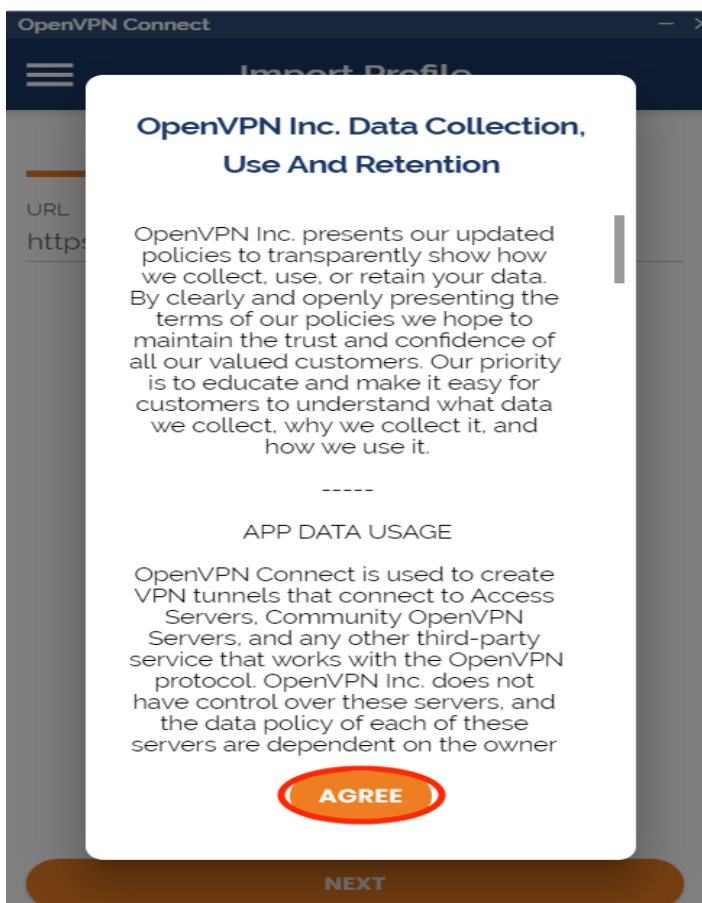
OpenVPN Connect

Import Profile

URL
https

OpenVPN Inc. Data Collection, Use And Retention

OpenVPN Inc. presents our updated policies to transparently show how we collect, use, or retain your data. By clearly and openly presenting the terms of our policies we hope to maintain the trust and confidence of all our valued customers. Our priority is to educate and make it easy for customers to understand what data we collect, why we collect it, and how we use it.

-----

APP DATA USAGE

OpenVPN Connect is used to create VPN tunnels that connect to Access Servers, Community OpenVPN Servers, and any other third-party service that works with the OpenVPN protocol. OpenVPN Inc. does not have control over these servers, and the data policy of each of these servers are dependent on the owner

AGREE

NEXT